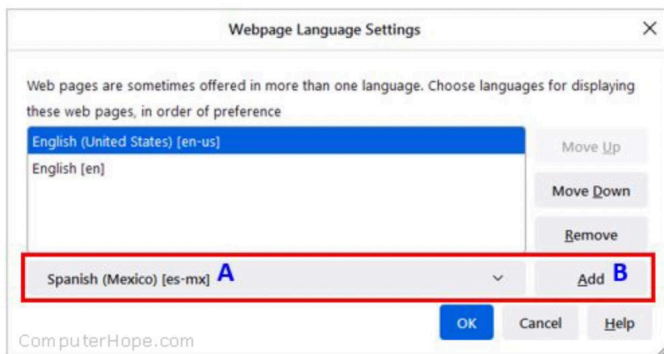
Webpage Language Settings

Web pages are sometimes offered in more than one language. Choose languages for displaying these web pages, in order of preference

English (United States) [en-us]
English [en]

Move Up
Move Down
Remove

Spanish (Mexico) [es-mx] A

Add B

ComputerHope.com

OK
Cancel
Help